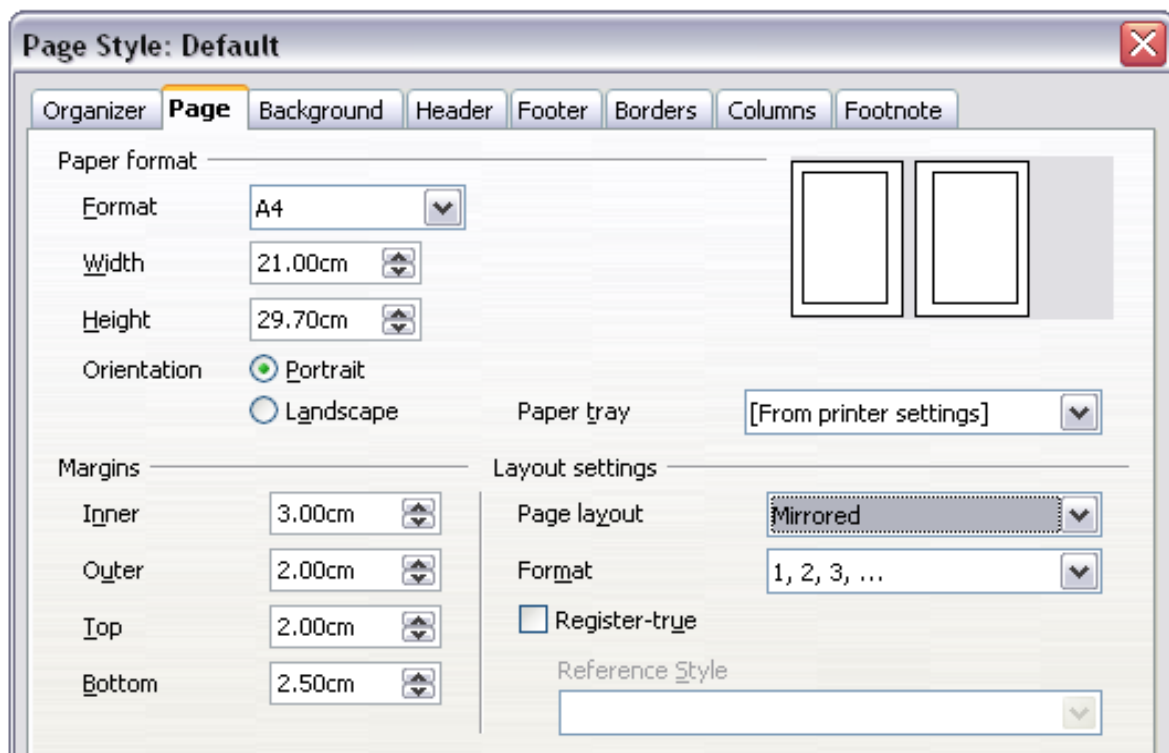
Page Style: Default

Organizer | Page | Background | Header | Footer | Borders | Columns | Footnote

Paper format

Format A4

Width 21.00cm

Height 29.70cm

Orientation Portrait

Landscape

Paper tray [From printer settings]

Margins

Inner 3.00cm

Outer 2.00cm

Top 2.00cm

Bottom 2.50cm

Layout settings

Page layout Mirrored

Format 1, 2, 3, ...

Register-true

Reference Style